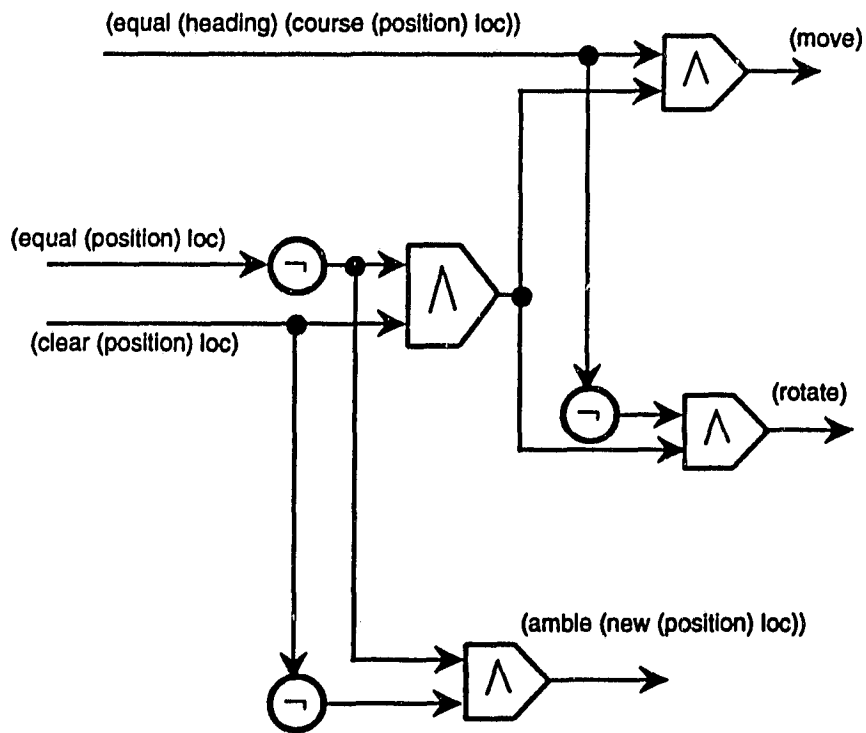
(equal (heading) (course (position) loc))

(move)

$\wedge$

(equal (position) loc)

$\neg$

$\wedge$

(clear (position) loc)

$\neg$

(rotate)

$\wedge$

(amble (new (position) loc))

$\neg$

$\wedge$